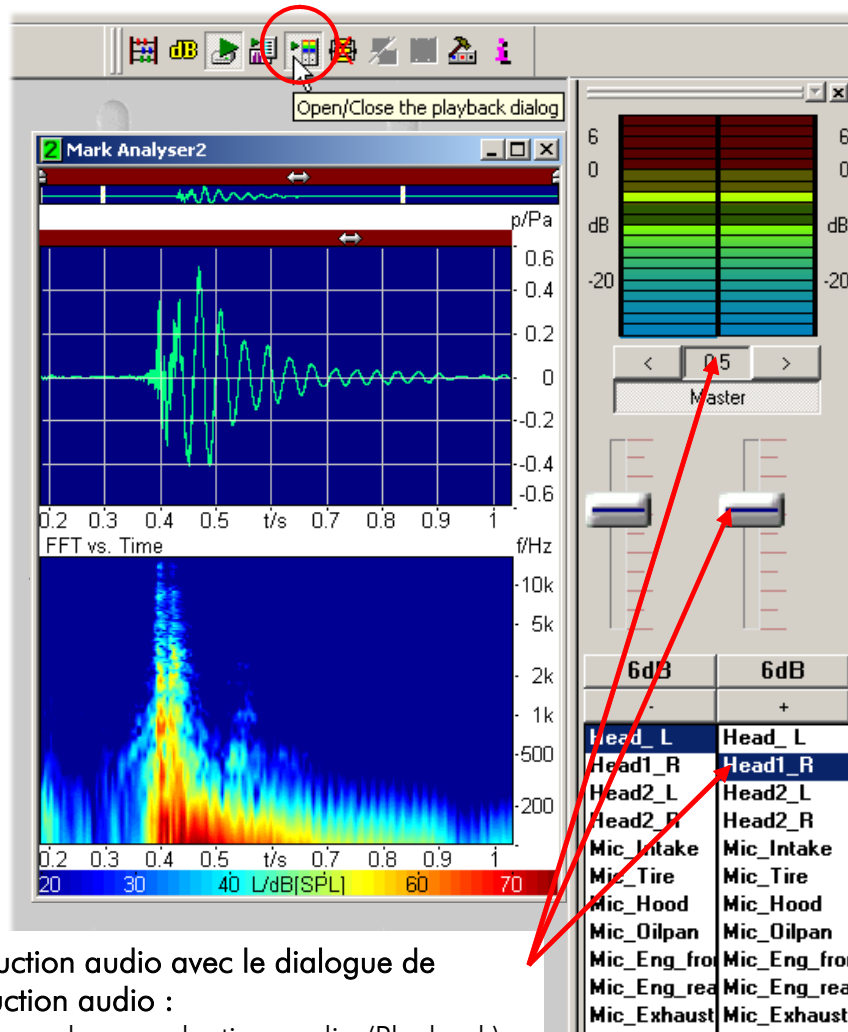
dB

Open/Close the playback dialog

2 Mark Analyser2

p/Pa
0.6
0.4
0.2
0
-0.2
-0.4
-0.6

0.2 0.3 0.4 0.5 t/s 0.7 0.8 0.9 1

FFT vs. Time

f/Hz
10k
5k
2k
1k
500
200

0.2 0.3 0.4 0.5 t/s 0.7 0.8 0.9 1

20 30 40 L/dB[SPL] 60 70

6
0
dB
-20

6
0
dB
-20

< 0.5 >
Master

6dB 6dB
- +

| Head_ L | Head_ L |
|---|---|
| Head1_R | Head1_R |
| Head2_L | Head2_L |
| Head2_R | Head2_R |
| Mic_Intake | Mic_Intake |
| Mic_Tire | Mic_Tire |
| Mic_Hood | Mic_Hood |
| Mic_Oilpan | Mic_Oilpan |
| Mic_Eng_fro | Mic_Eng_fro |
| Mic_Eng_rea | Mic_Eng_rea |
| Mic_Exhaust | Mic_Exhaust |

uction audio avec le dialogue de
uction audio :
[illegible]